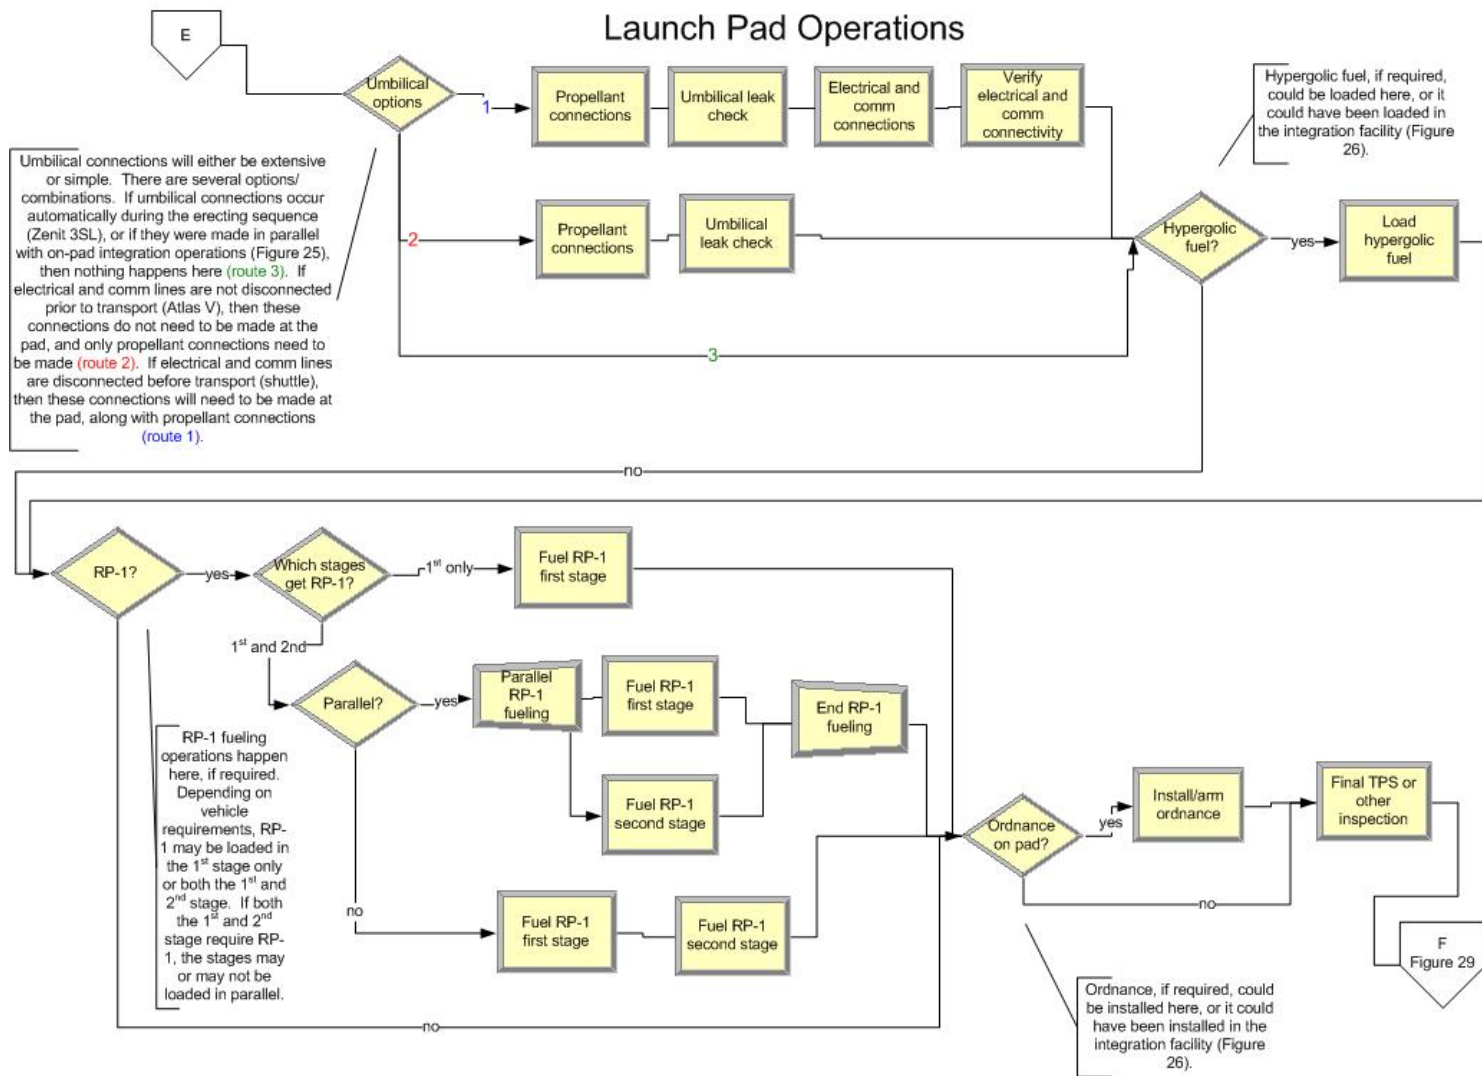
E

Launch Pad Operations

Umbilical options

1

Propellant connections

Umbilical leak check

Electrical and comm connections

Verify electrical and comm connectivity

Hypergolic fuel, if required, could be loaded here, or it could have been loaded in the integration facility (Figure 26).

Umbilical connections will either be extensive or simple. There are several options/ combinations. If umbilical connections occur automatically during the erecting sequence (Zenit 3SL), or if they were made in parallel with on-pad integration operations (Figure 25), then nothing happens here (route 3). If electrical and comm lines are not disconnected prior to transport (Atlas V), then these connections do not need to be made at the pad, and only propellant connections need to be made (route 2). If electrical and comm lines are disconnected before transport (shuttle), then these connections will need to be made at the pad, along with propellant connections (route 1).

2

Propellant connections

Umbilical leak check

Hypergolic fuel?

yes

Load hypergolic fuel

3

no

RP-1?

yes

Which stages get RP-1?

1$^{st}$ only

Fuel RP-1 first stage

1$^{st}$ and 2nd

Parallel?

yes

Parallel RP-1 fueling

Fuel RP-1 first stage

End RP-1 fueling

RP-1 fueling operations happen here, if required. Depending on vehicle requirements, RP-1 may be loaded in the 1$^{st}$ stage only or both the 1$^{st}$ and 2$^{nd}$ stage. If both the 1$^{st}$ and 2$^{nd}$ stage require RP-1, the stages may or may not be loaded in parallel.

Fuel RP-1 second stage

Ordnance on pad?

yes

Install/arm ordnance

Final TPS or other inspection

no

no

Fuel RP-1 first stage

Fuel RP-1 second stage

F
Figure 29

no

Ordnance, if required, could be installed here, or it could have been installed in the integration facility (Figure 26).